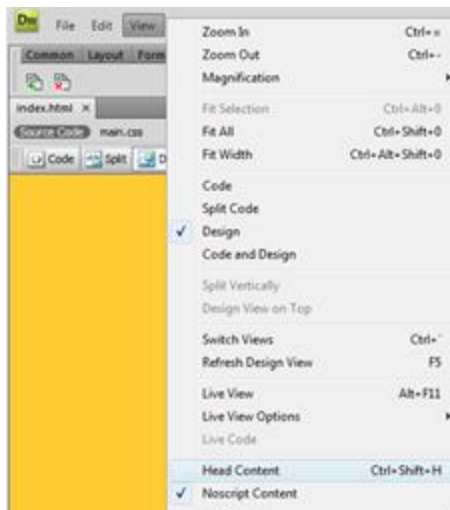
Dw File Edit View

Common Layout Form

index.html ×

Source Code main.css

Code Split D

| | |
|---|---|
| Zoom In | Ctrl+= |
| Zoom Out | Ctrl+- |
| Magnification | |
| Fit Selection | Ctrl+Alt+0 |
| Fit All | Ctrl+Shift+0 |
| Fit Width | Ctrl+Alt+Shift+0 |
| Code | |
| Split Code | |
| ✓ Design | |
| Code and Design | |
| Split Vertically | |
| Design View on Top | |
| Switch Views | Ctrl+` |
| Refresh Design View | F5 |
| Live View | Alt+F11 |
| Live View Options | |
| Live Code | |
| Head Content | Ctrl+Shift+H |
| ✓ Noscript Content | |